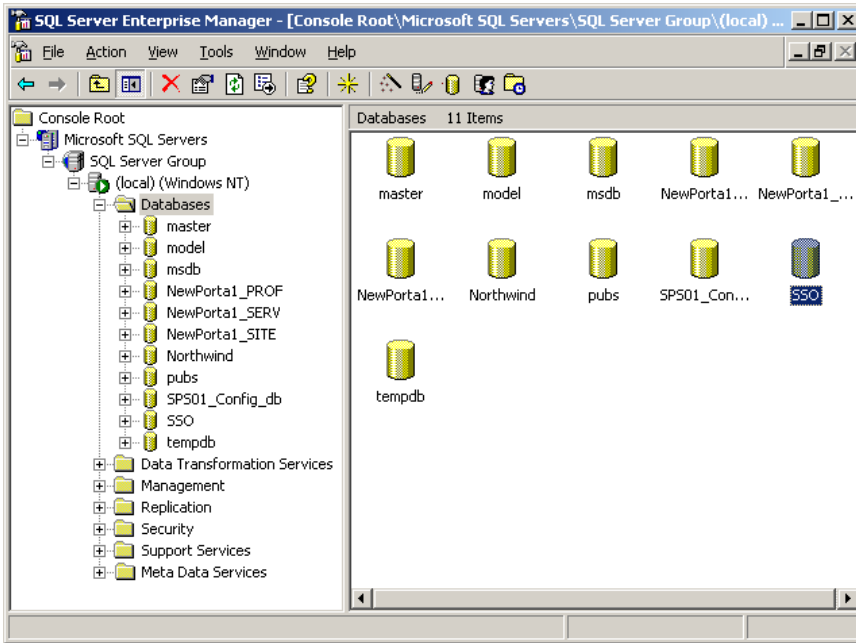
SQL Server Enterprise Manager - [Console Root\Microsoft SQL Servers\SQL Server Group\(local) ...

File Action View Tools Window Help

Console Root
Microsoft SQL Servers
SQL Server Group
(local) (Windows NT)
Databases
master
model
msdb
NewPorta1_PROF
NewPorta1_SERV
NewPorta1_SITE
Northwind
pubs
SPS01_Config_db
SSO
tempdb
Data Transformation Services
Management
Replication
Security
Support Services
Meta Data Services

Databases 11 Items

master
model
msdb
NewPorta1...
NewPorta1_...
NewPorta1...
Northwind
pubs
SPS01_Con...
SSO
tempdb